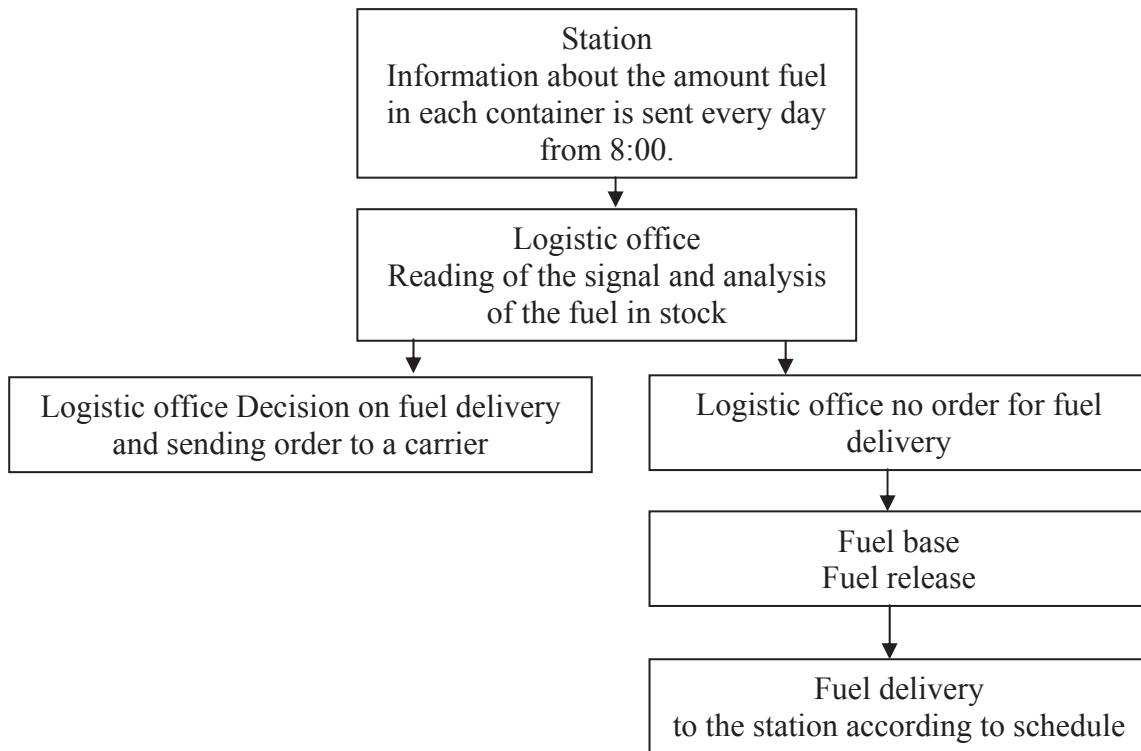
Station
Information about the amount fuel in each container is sent every day from 8:00.

Logistic office
Reading of the signal and analysis of the fuel in stock

Logistic office Decision on fuel delivery and sending order to a carrier

Logistic office no order for fuel delivery

Fuel base
Fuel release

Fuel delivery
to the station according to schedule